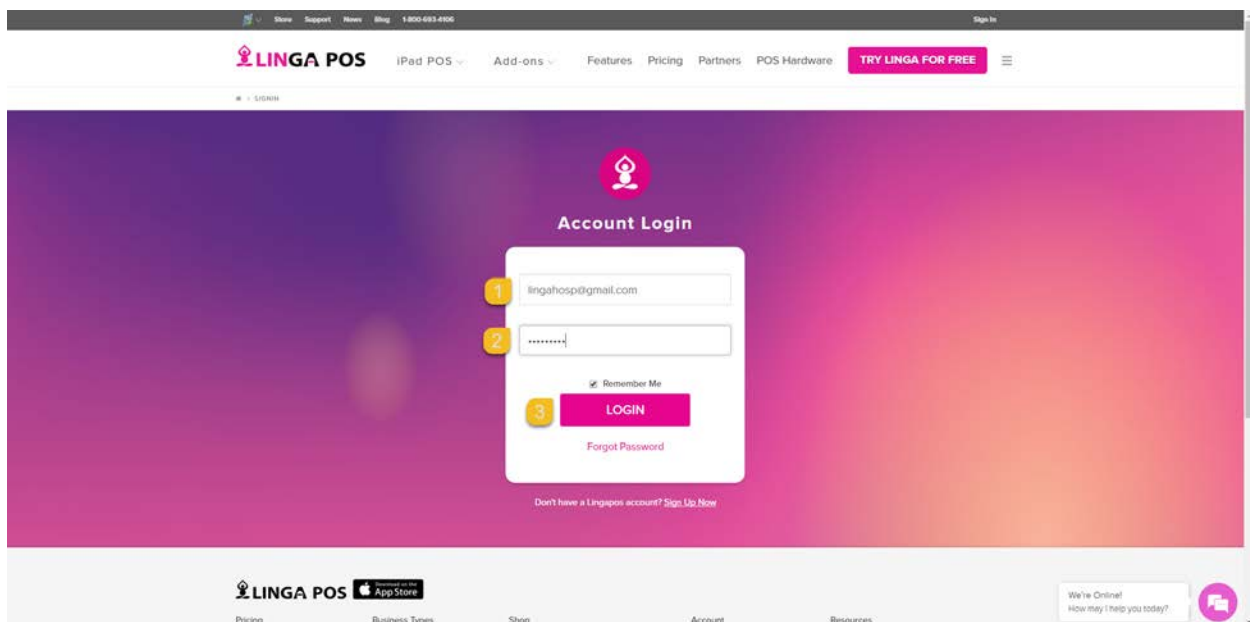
Store Support News Blog 1-800-693-4106 Sign In

LINGA POS iPad POS Add-ons Features Pricing Partners POS Hardware TRY LINGA FOR FREE

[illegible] LOGIN

Account Login

1 lingahosp@gmail.com

2 ••••••••••

Remember Me

3 LOGIN

Forgot Password

Don't have a Lingapos account? Sign Up Now

LINGA POS Download on the App Store

Pricing Business Types Shop Account Resources

We're Online!
How may I help you today?